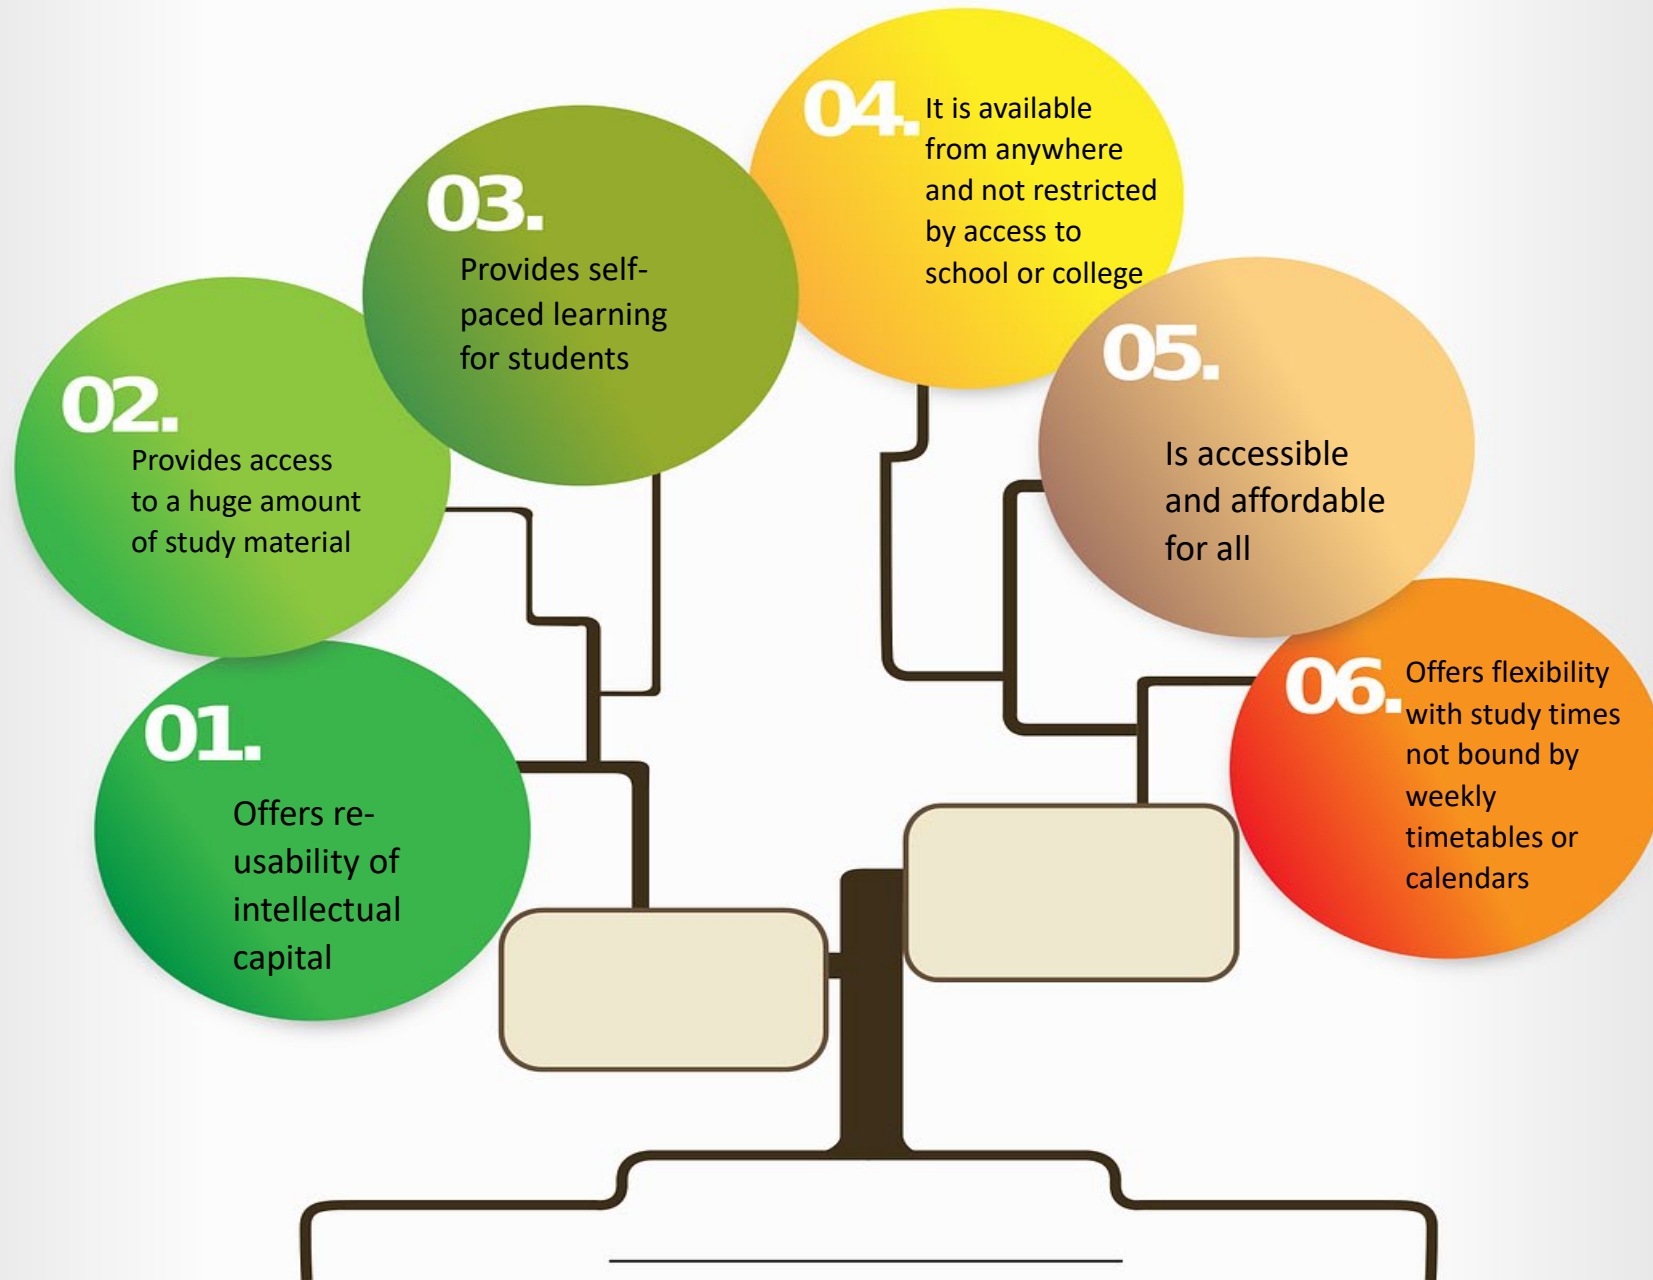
04. It is available from anywhere and not restricted by access to school or college

03. Provides self-paced learning for students

02. Provides access to a huge amount of study material

05. Is accessible and affordable for all

01. Offers re-usability of intellectual capital

06. Offers flexibility with study times not bound by weekly timetables or calendars